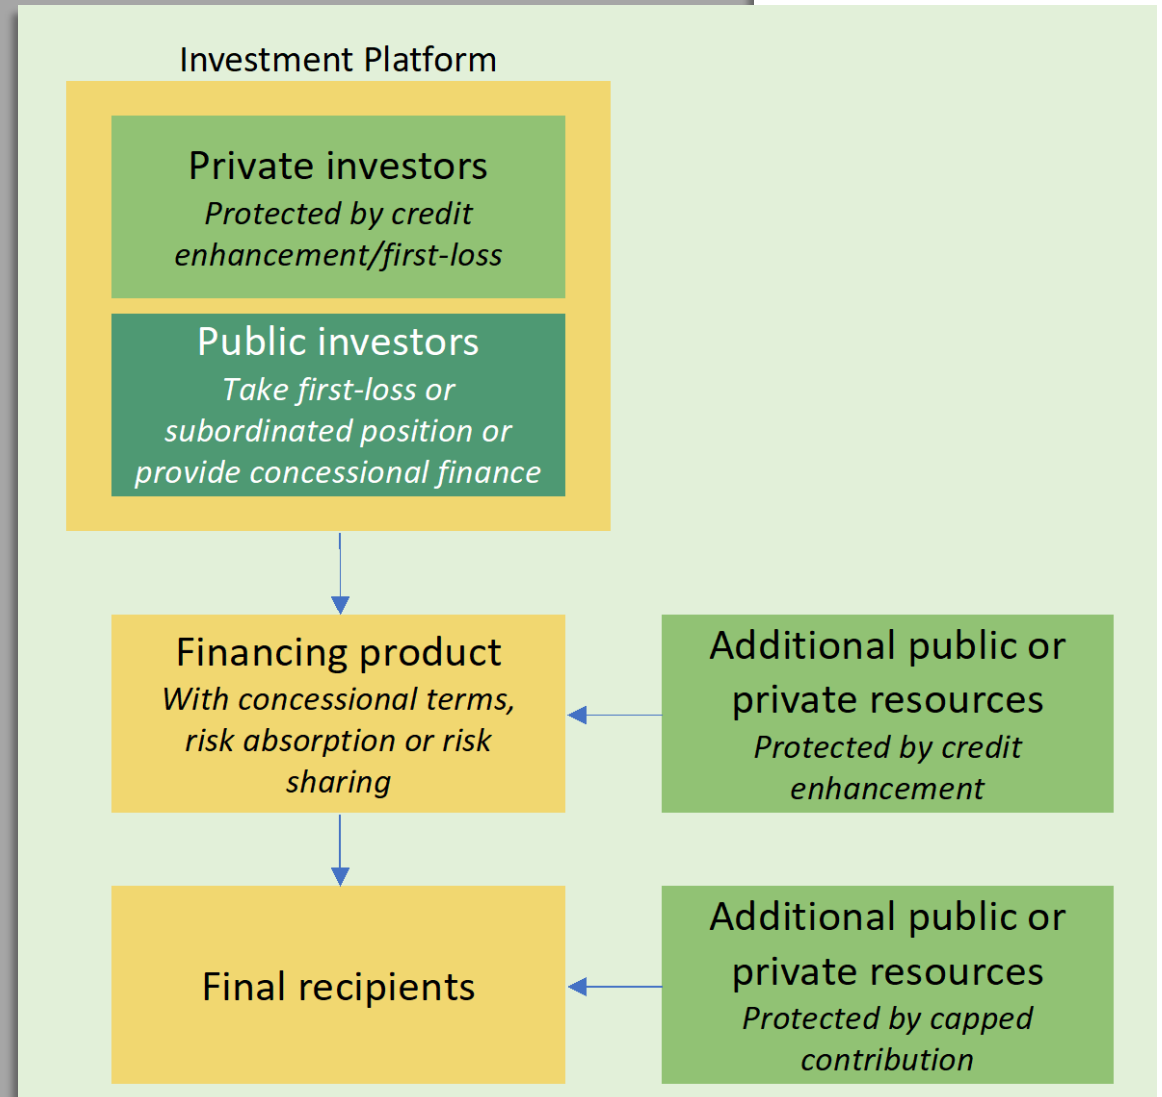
Investment Platform

Private investors
Protected by credit enhancement/first-loss

Public investors
Take first-loss or subordinated position or provide concessional finance

Financing product
With concessional terms, risk absorption or risk sharing

Additional public or private resources
Protected by credit enhancement

Final recipients

Additional public or private resources
Protected by capped contribution